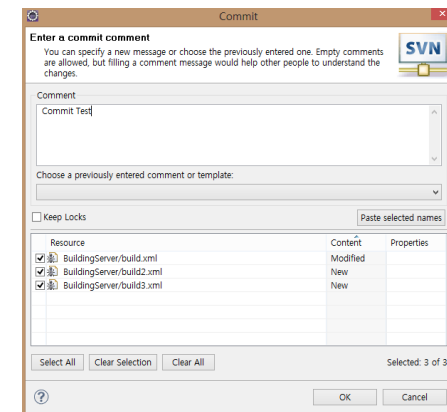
Commit

Enter a commit comment

You can specify a new message or choose the previously entered one. Empty comments are allowed, but filling a comment message would help other people to understand the changes.

SVN

Comment

Commit Test

Choose a previously entered comment or template:

Keep Locks

Paste selected names

| Resource | Content | Properties |
|---|---|---|
| BuildingServer/build.xml | Modified | |
| BuildingServer/build2.xml | New | |
| BuildingServer/build3.xml | New | |

Select All

Clear Selection

Clear All

Selected: 3 of 3

?

OK

Cancel